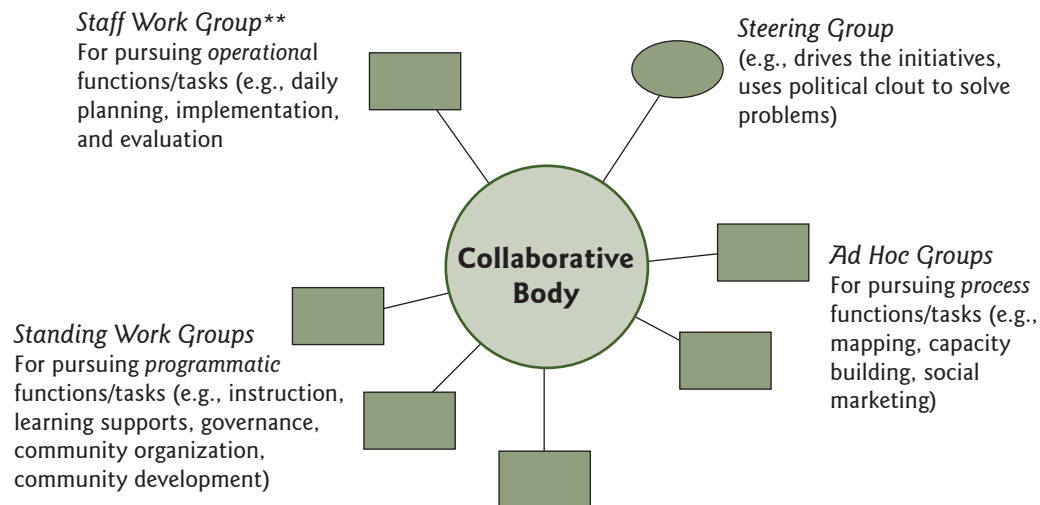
*Staff Work Group\*\**
For pursuing *operational* functions/tasks (e.g., daily planning, implementation, and evaluation

*Steering Group*
(e.g., drives the initiatives, uses political clout to solve problems)

**Collaborative Body**

*Ad Hoc Groups*
For pursuing *process* functions/tasks (e.g., mapping, capacity building, social marketing)

*Standing Work Groups*
For pursuing *programmatic* functions/tasks (e.g., instruction, learning supports, governance, community organization, community development)